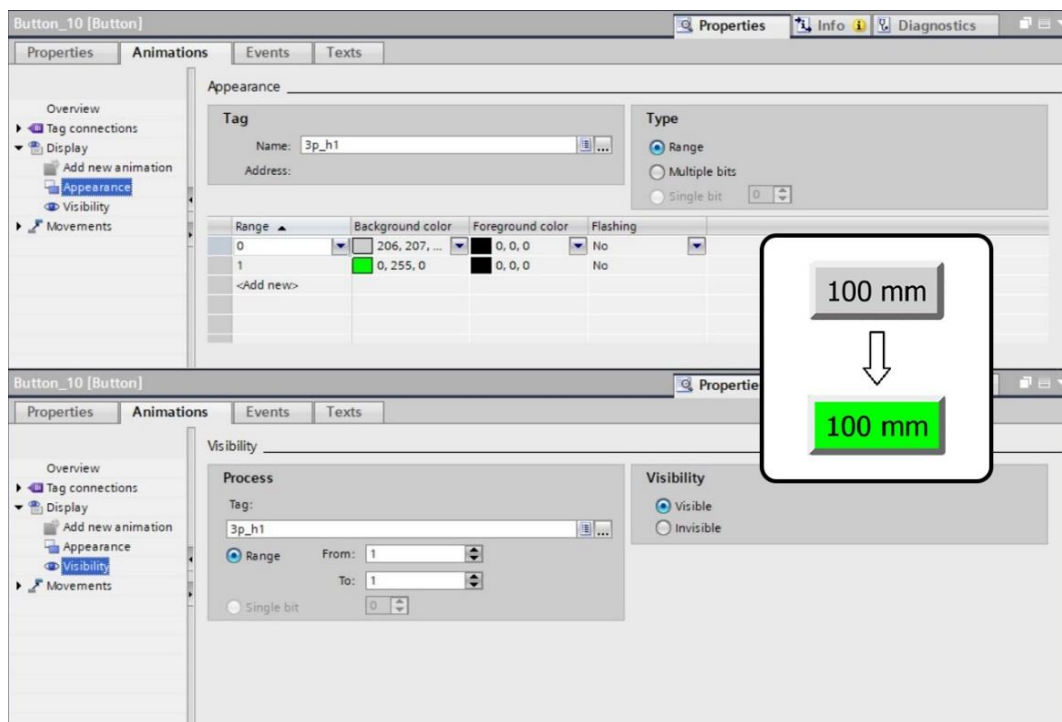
Button_10 [Button]

Properties | Info | Diagnostics

Properties | Animations | Events | Texts

Overview
Tag connections
Display
Add new animation
Appearance
Visibility
Movements

Appearance

Tag
Name: 3p_h1
Address:

Type
Range
Multiple bits
Single bit 0

| Range ▲ | Background color | Foreground color | Flashing |
|---|---|---|---|
| 0 | 206, 207, ... | 0, 0, 0 | No |
| 1 | 0, 255, 0 | 0, 0, 0 | No |
| <Add new> | | | |

100 mm

100 mm

Button_10 [Button]

Propertie

Properties | Animations | Events | Texts

Overview
Tag connections
Display
Add new animation
Appearance
Visibility
Movements

Visibility

Process
Tag:
3p_h1
Range From: 1
To: 1
Single bit 0

Visibility
Visible
Invisible